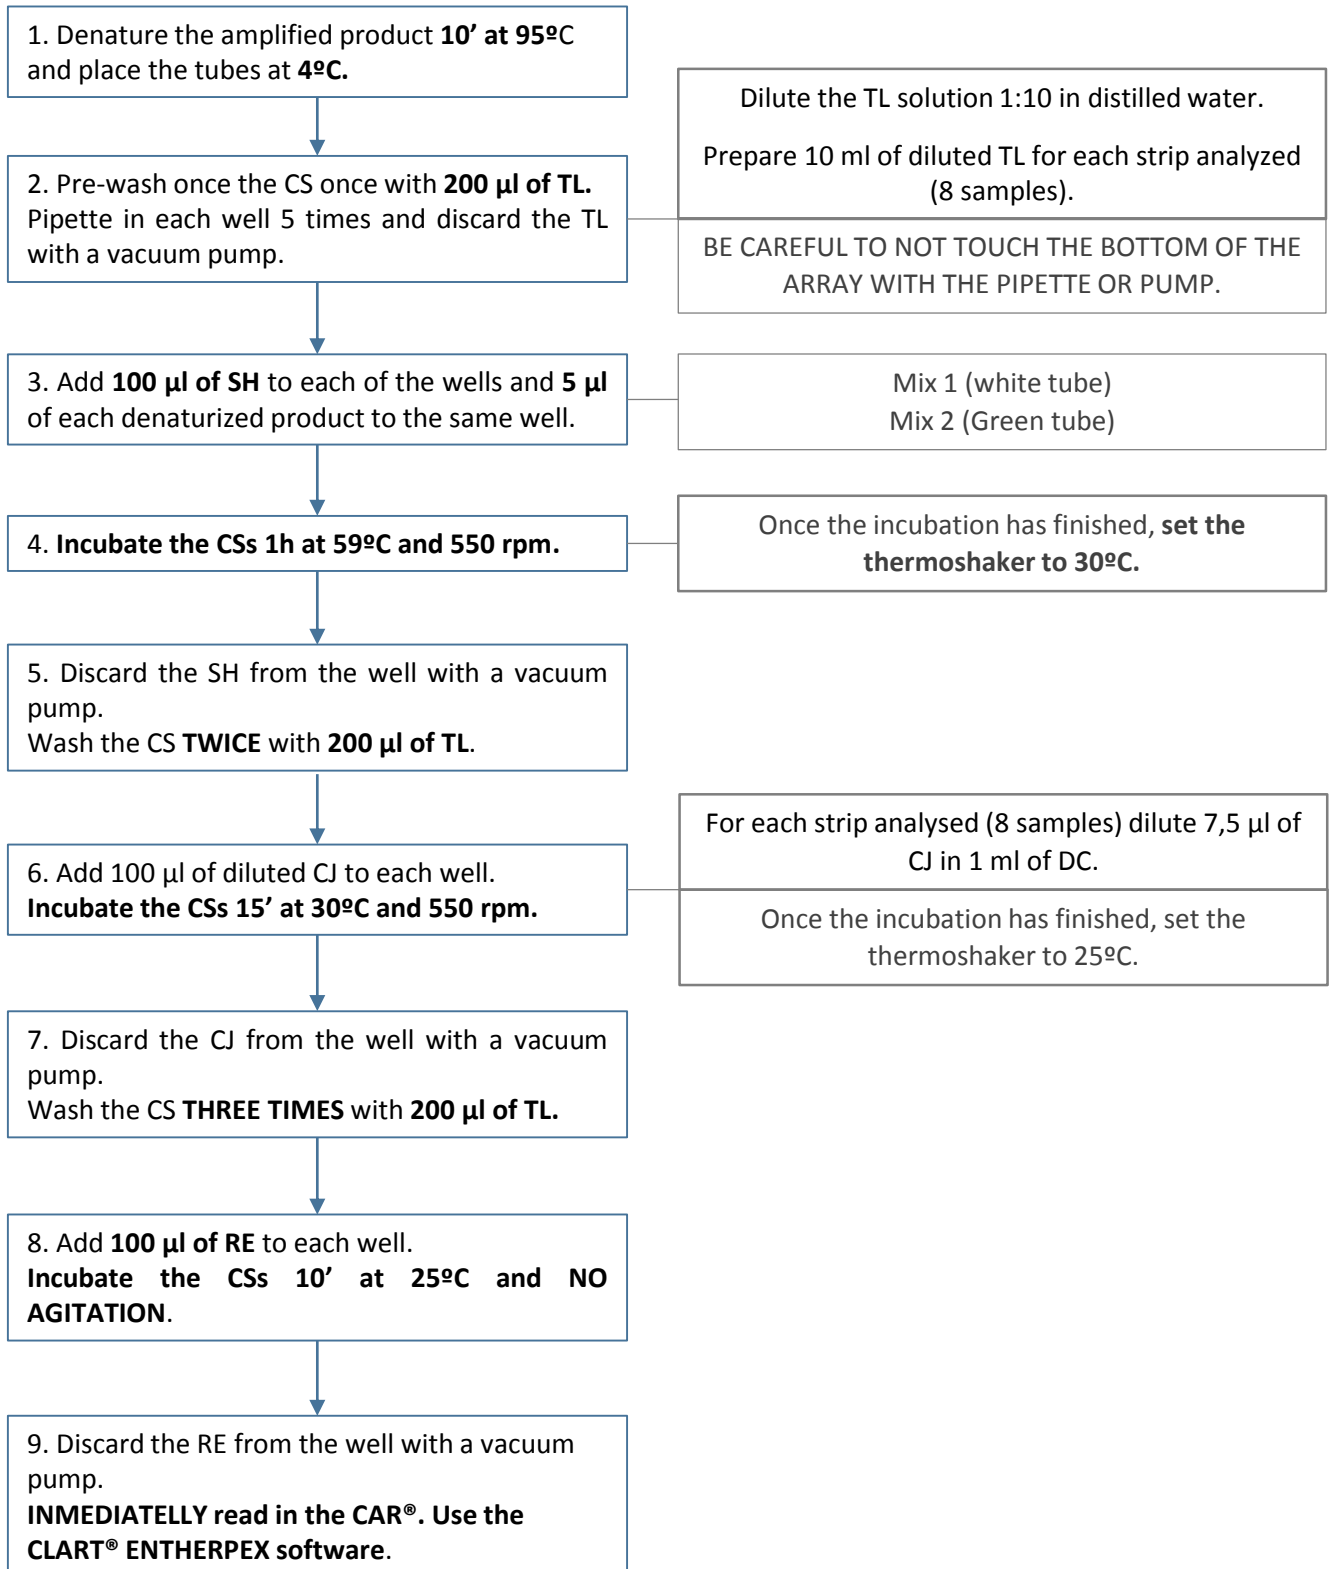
1. Denature the amplified product 10’ at 95ºC and place the tubes at 4ºC.

Dilute the TL solution 1:10 in distilled water.

Prepare 10 ml of diluted TL for each strip analyzed (8 samples).

BE CAREFUL TO NOT TOUCH THE BOTTOM OF THE ARRAY WITH THE PIPETTE OR PUMP.

2. Pre-wash once the CS once with 200 µl of TL. Pipette in each well 5 times and discard the TL with a vacuum pump.

3. Add 100 µl of SH to each of the wells and 5 µl of each denaturized product to the same well.

Mix 1 (white tube)
Mix 2 (Green tube)

4. Incubate the CSs 1h at 59ºC and 550 rpm.

Once the incubation has finished, set the thermoshaker to 30ºC.

5. Discard the SH from the well with a vacuum pump.
Wash the CS TWICE with 200 µl of TL.

For each strip analysed (8 samples) dilute 7,5 µl of CJ in 1 ml of DC.

Once the incubation has finished, set the thermoshaker to 25ºC.

6. Add 100 µl of diluted CJ to each well.
Incubate the CSs 15’ at 30ºC and 550 rpm.

7. Discard the CJ from the well with a vacuum pump.
Wash the CS THREE TIMES with 200 µl of TL.

8. Add 100 µl of RE to each well.
Incubate the CSs 10’ at 25ºC and NO AGITATION.

9. Discard the RE from the well with a vacuum pump.
INMEDIATELLY read in the CAR®. Use the CLART® ENTHERPEX software.